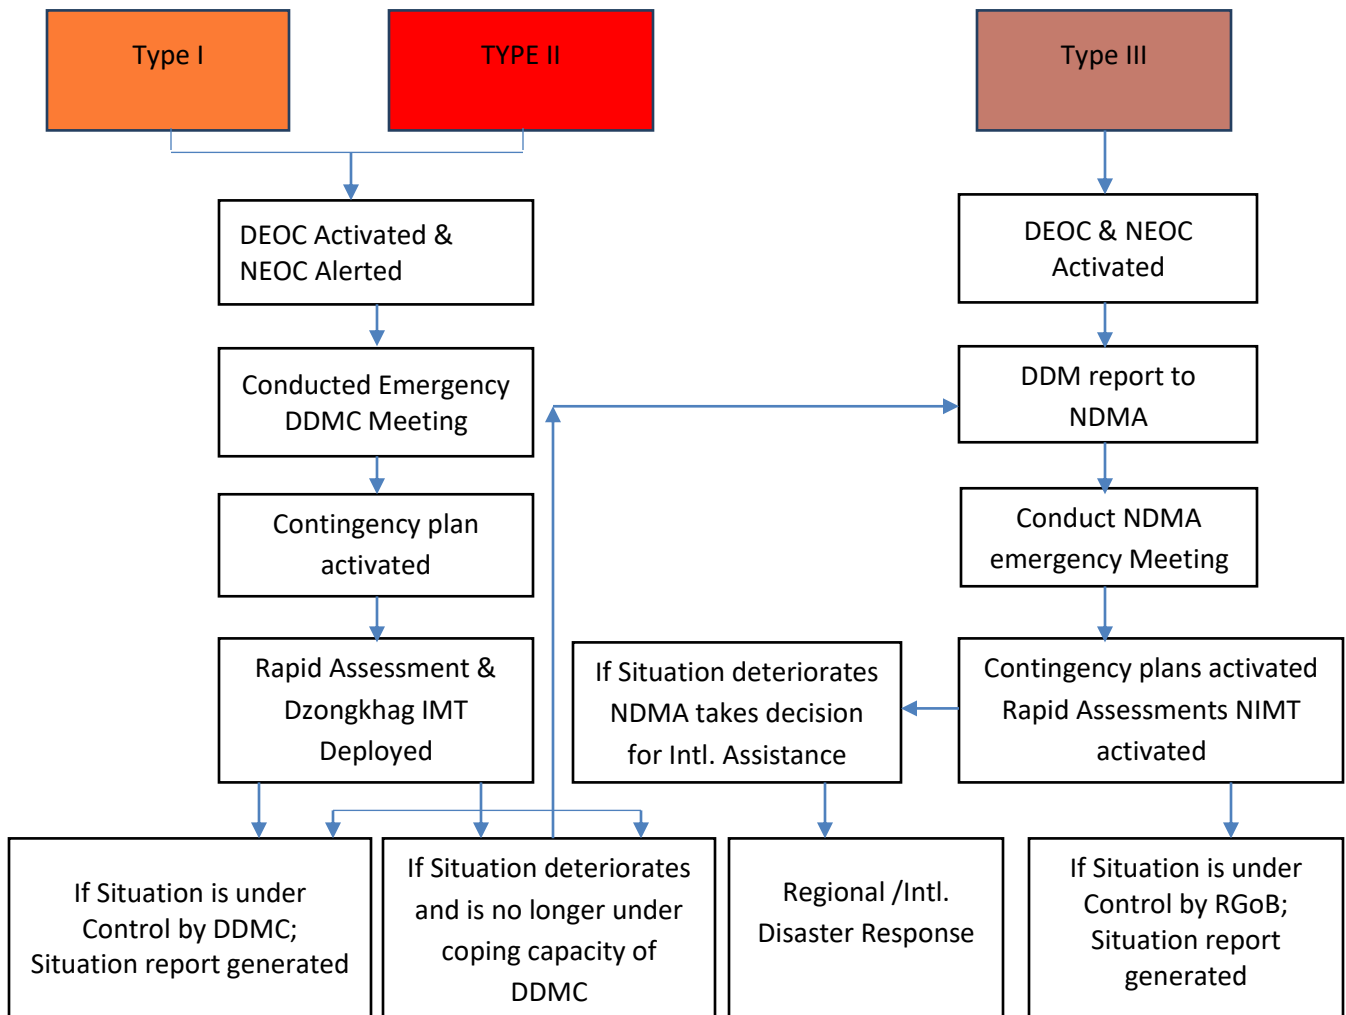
Type I

TYPE II

Type III

DEOC Activated & NEOC Alerted

DEOC & NEOC Activated

Conducted Emergency DDMC Meeting

DDM report to NDMA

Contingency plan activated

Conduct NDMA emergency Meeting

Rapid Assessment & Dzongkhag IMT Deployed

If Situation deteriorates NDMA takes decision for Intl. Assistance

Contingency plans activated Rapid Assessments NIMT activated

If Situation is under Control by DDMC; Situation report generated

If Situation deteriorates and is no longer under coping capacity of DDMC

Regional /Intl. Disaster Response

If Situation is under Control by RGoB; Situation report generated